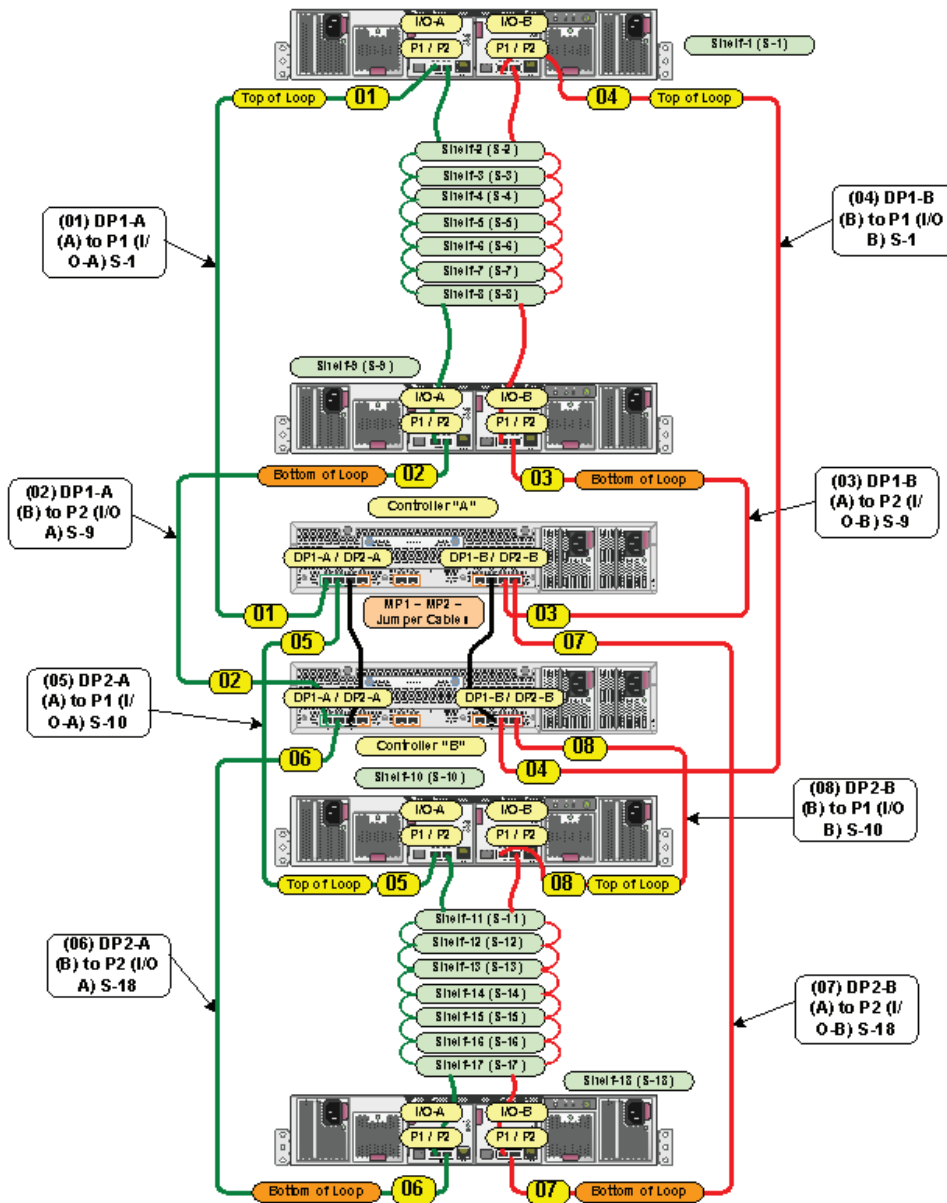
I/O-A
I/O-B
P1 / P2
P1 / P2
Shelf-1 (S-1)
Top of Loop
01
04
Top of Loop
Shelf-2 (S-2)
Shelf-3 (S-3)
Shelf-4 (S-4)
Shelf-5 (S-5)
Shelf-6 (S-6)
Shelf-7 (S-7)
Shelf-8 (S-8)
(01) DP1-A (A) to P1 (I/O-A) S-1
(04) DP1-B (B) to P1 (I/O B) S-1
Shelf-9 (S-9)
I/O-A
I/O-B
P1 / P2
P1 / P2
Bottom of Loop
02
03
Bottom of Loop
(02) DP1-A (B) to P2 (I/O A) S-9
(03) DP1-B (A) to P2 (I/O-B) S-9
Controller "A"
DP1-A / DP2-A
DP1-B / DP2-B
MP1 – MP2 – Jumper Cables
01
03
05
07
02
(05) DP2-A (A) to P1 (I/O-A) S-10
DP1-A / DP2-A
DP1-B / DP2-B
Controller "B"
06
08
04
Shelf-10 (S-10)
I/O-A
I/O-B
P1 / P2
P1 / P2
(08) DP2-B (B) to P1 (I/O B) S-10
Top of Loop
05
08
Top of Loop
Shelf-11 (S-11)
Shelf-12 (S-12)
Shelf-13 (S-13)
Shelf-14 (S-14)
Shelf-15 (S-15)
Shelf-16 (S-16)
Shelf-17 (S-17)
(06) DP2-A (B) to P2 (I/O A) S-18
(07) DP2-B (A) to P2 (I/O-B) S-18
Shelf-18 (S-18)
I/O-A
I/O-B
P1 / P2
P1 / P2
Bottom of Loop
06
07
Bottom of Loop